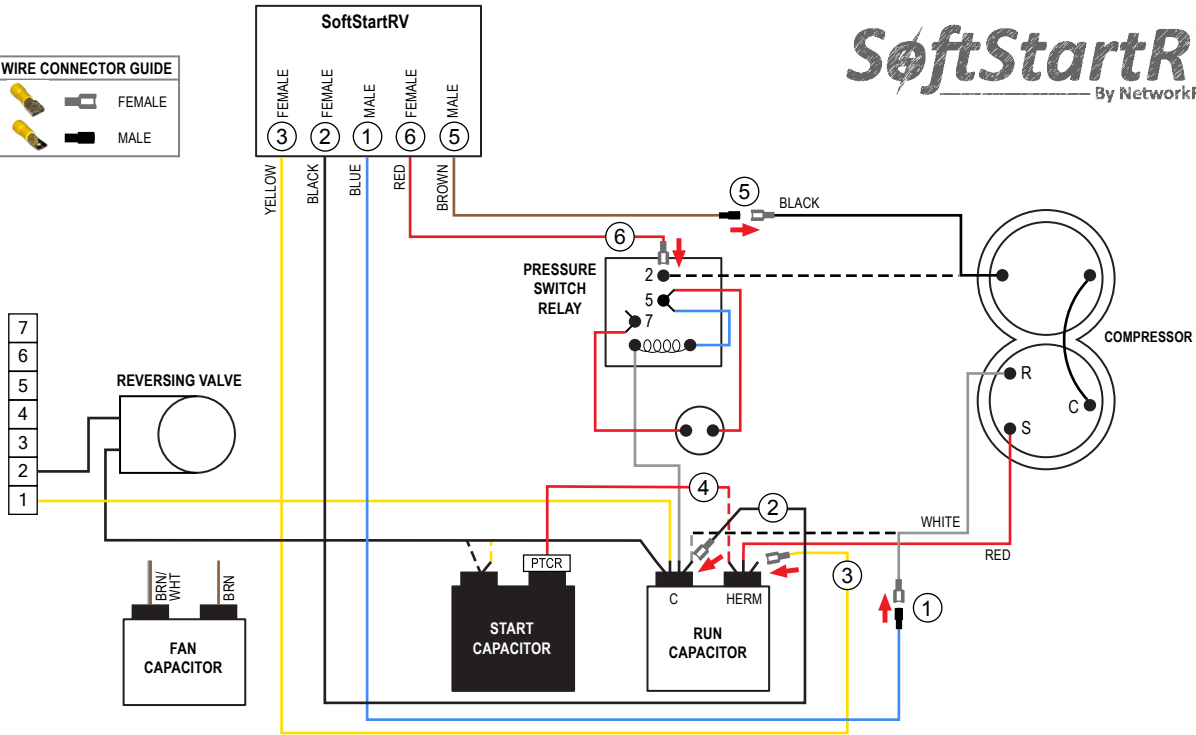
SoftStartRV

FEMALE FEMALE MALE FEMALE MALE
3 2 1 6 5

YELLOW BLACK BLUE RED BROWN

WIRE CONNECTOR GUIDE
FEMALE
MALE

SoftStartR
By NetworkR

5 BLACK

6

PRESSURE SWITCH RELAY
2
5
7

COMPRESSOR
R
C
S

7
6
5
4
3
2
1

REVERSING VALVE

WHITE

RED

4

2

3

1

PTCR

C HERM

BRN/WHT BRN

FAN CAPACITOR

START CAPACITOR

RUN CAPACITOR